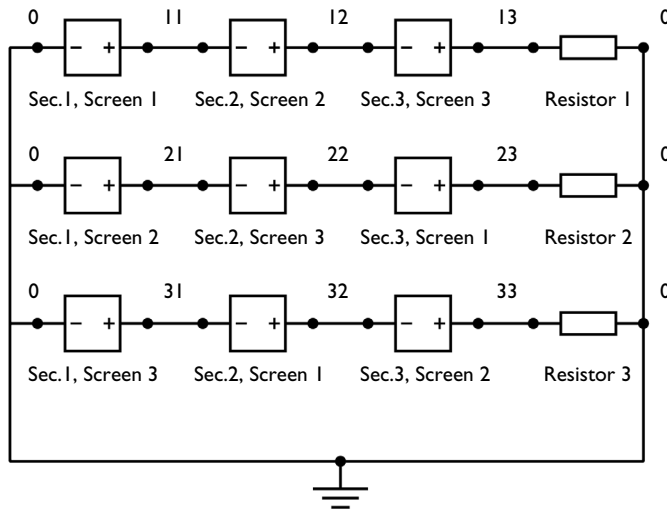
0 − + 11 − + 12 − + 13 0

Sec.1, Screen 1 Sec.2, Screen 2 Sec.3, Screen 3 Resistor 1

0 − + 21 − + 22 − + 23 0

Sec.1, Screen 2 Sec.2, Screen 3 Sec.3, Screen 1 Resistor 2

0 − + 31 − + 32 − + 33 0

Sec.1, Screen 3 Sec.2, Screen 1 Sec.3, Screen 2 Resistor 3